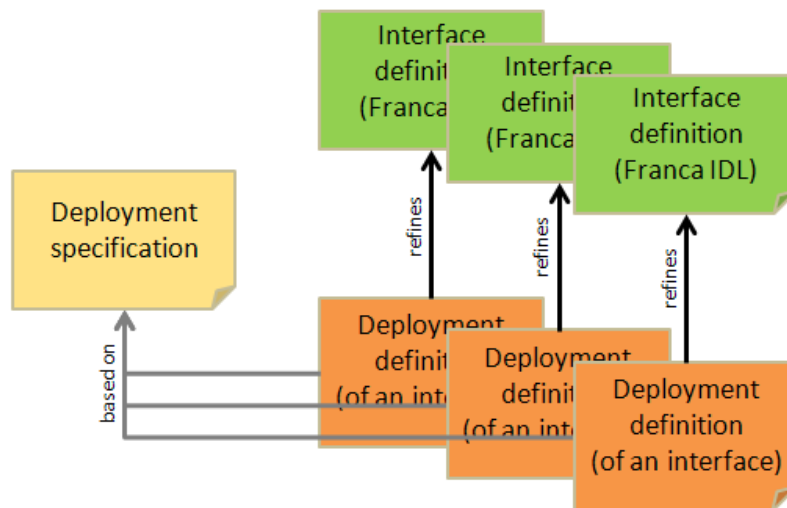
Interface definit (Franca

Interface definit (Franca

Interface definition (Franca IDL)

Deployment specification

refines

refines

refines

based on

Deployment definit (of an inte

Deployment definit (of an inte

Deployment definition (of an interface)